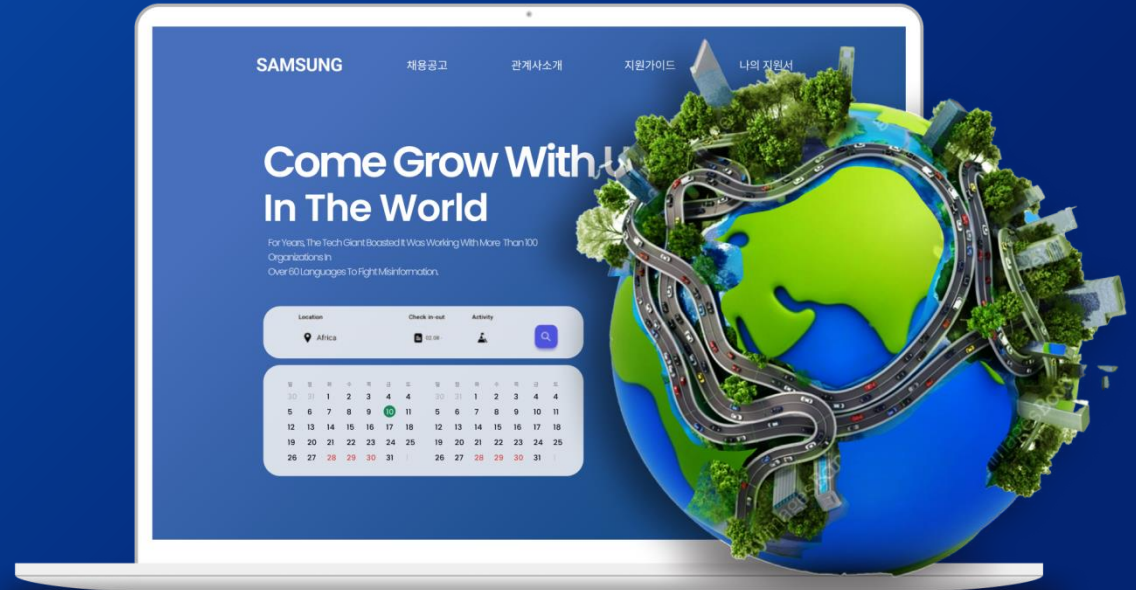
SAMSUNG 채용공고 관계사소개 지원가이드 나의 지원서

Come Grow With U
In The World

For Years, The Tech Giant Boasted It Was Working With More Than 100 Organizations In
Over 60 Languages To Fight Misinformation.

Location
Africa
Check in-out
02.08
Activity

| 일 | 월 | 화 | 수 | 목 | 금 | 토 |
|---|---|---|---|---|---|---|
| 30 | 31 | 1 | 2 | 3 | 4 | 4 |
| 5 | 6 | 7 | 8 | 9 | 10 | 11 |
| 12 | 13 | 14 | 15 | 16 | 17 | 18 |
| 19 | 20 | 21 | 22 | 23 | 24 | 25 |
| 26 | 27 | 28 | 29 | 30 | 31 | 1 |

| 일 | 월 | 화 | 수 | 목 | 금 | 토 |
|---|---|---|---|---|---|---|
| 30 | 31 | 1 | 2 | 3 | 4 | 4 |
| 5 | 6 | 7 | 8 | 9 | 10 | 11 |
| 12 | 13 | 14 | 15 | 16 | 17 | 18 |
| 19 | 20 | 21 | 22 | 23 | 24 | 25 |
| 26 | 27 | 28 | 29 | 30 | 31 | 1 |